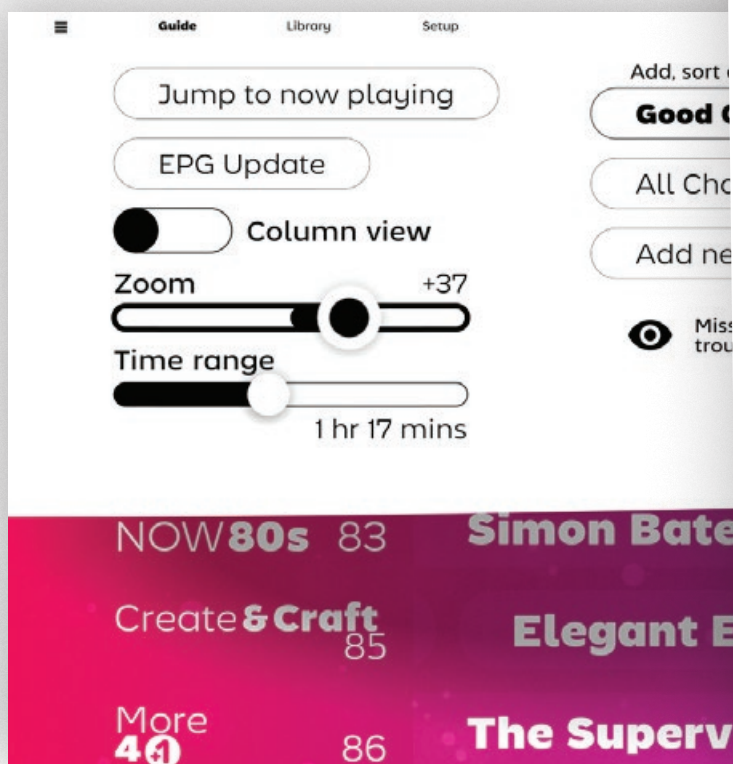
Guide Library Setup

Jump to now playing

EPG Update

Column view

Zoom +37

Time range

1 hr 17 mins

Add, sort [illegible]

Good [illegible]

All Ch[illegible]

Add ne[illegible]

Miss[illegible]
trou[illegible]

NOW80s 83 Simon Bate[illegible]

Create&Craft 85 Elegant E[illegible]

More 4+1 86 The Superv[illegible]